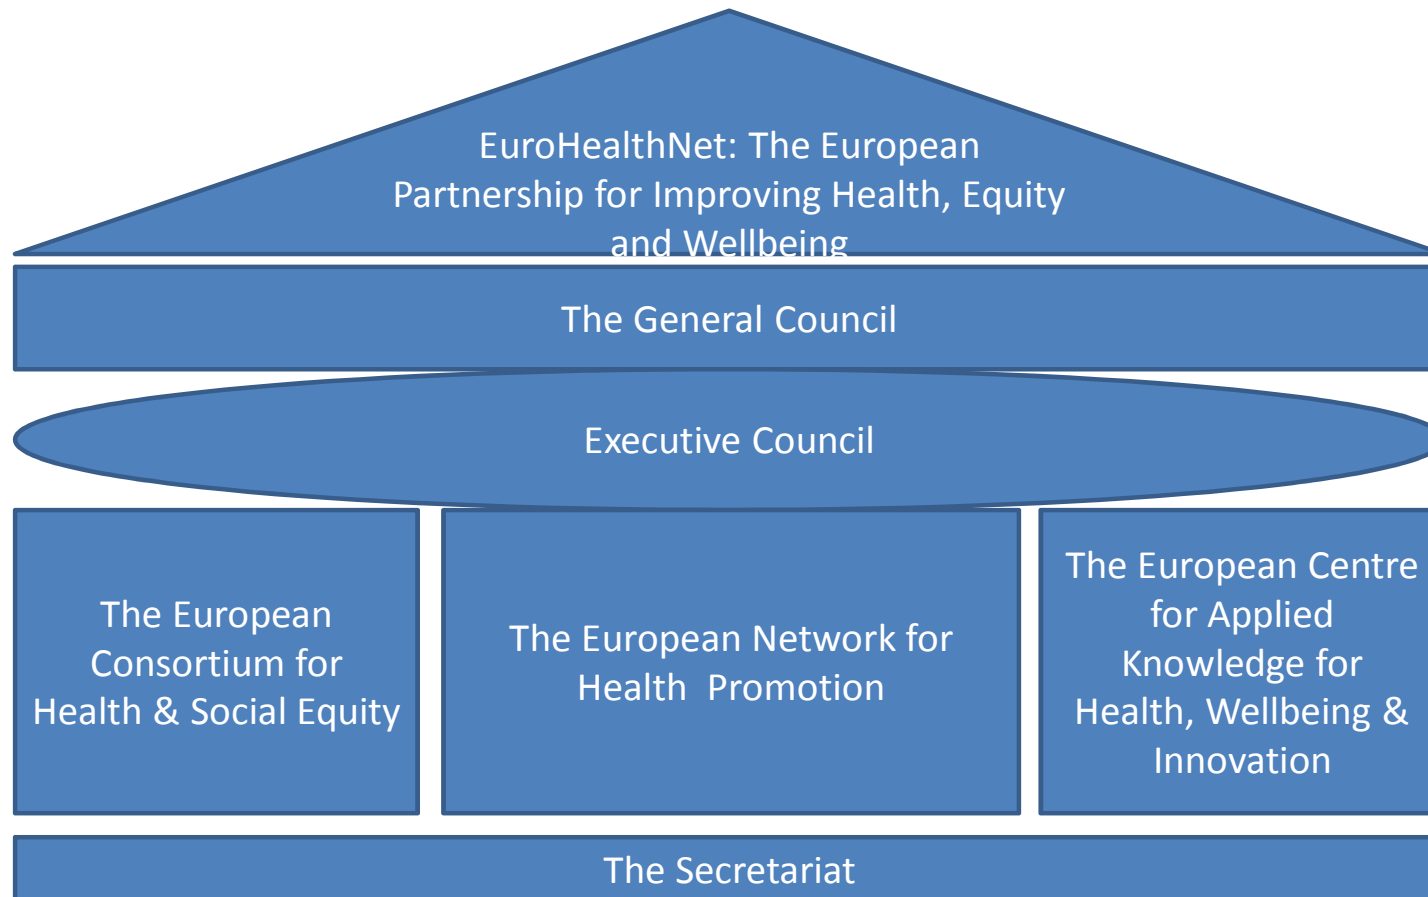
EuroHealthNet: The European Partnership for Improving Health, Equity and Wellbeing

The General Council

Executive Council

The European Consortium for Health & Social Equity

The European Network for Health Promotion

The European Centre for Applied Knowledge for Health, Wellbeing & Innovation

The Secretariat